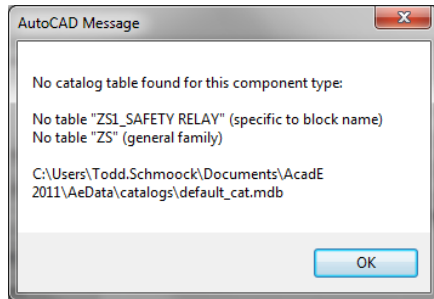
AutoCAD Message

No catalog table found for this component type:

No table "ZS1_SAFETY RELAY" (specific to block name)
No table "ZS" (general family)

C:\Users\Todd.Schmoock\Documents\AcadE 2011\AeData\catalogs\default_cat.mdb

OK